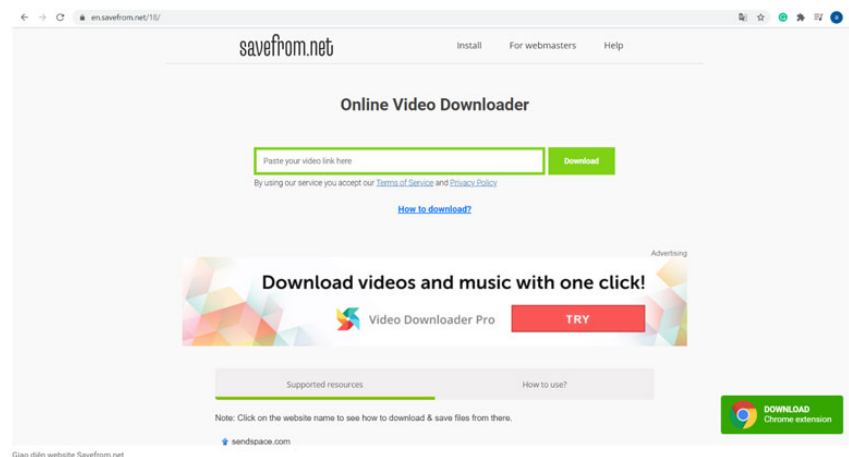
en.savefrom.net/18/

savefrom.net

Install

For webmasters

Help

Online Video Downloader

Paste your video link here

Download

By using our service you accept our Terms of Service and Privacy Policy

How to download?

Advertising

Download videos and music with one click!

Video Downloader Pro

TRY

Supported resources

How to use?

Note: Click on the website name to see how to download & save files from there.

sendspace.com

DOWNLOAD
Chrome extension

Giao diện website Savefrom.net